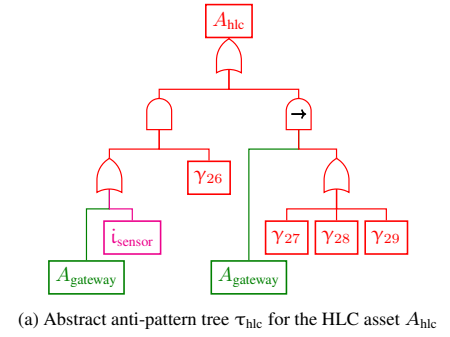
$A_{\text{hlc}}$

$\rightarrow$

$\gamma_{26}$

$i_{\text{sensor}}$

$\gamma_{27}$ $\gamma_{28}$ $\gamma_{29}$

$A_{\text{gateway}}$

$A_{\text{gateway}}$

(a) Abstract anti-pattern tree $\tau_{\text{hlc}}$ for the HLC asset $A_{\text{hlc}}$